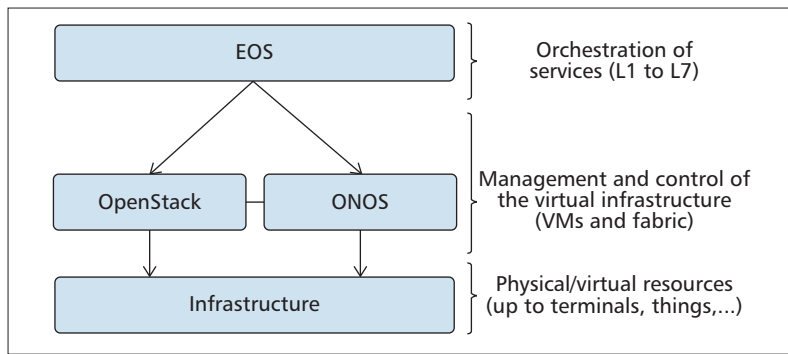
EOS

OpenStack

ONOS

Infrastructure

Orchestration of services (L1 to L7)

Management and control of the virtual infrastructure (VMs and fabric)

Physical/virtual resources (up to terminals, things,...)